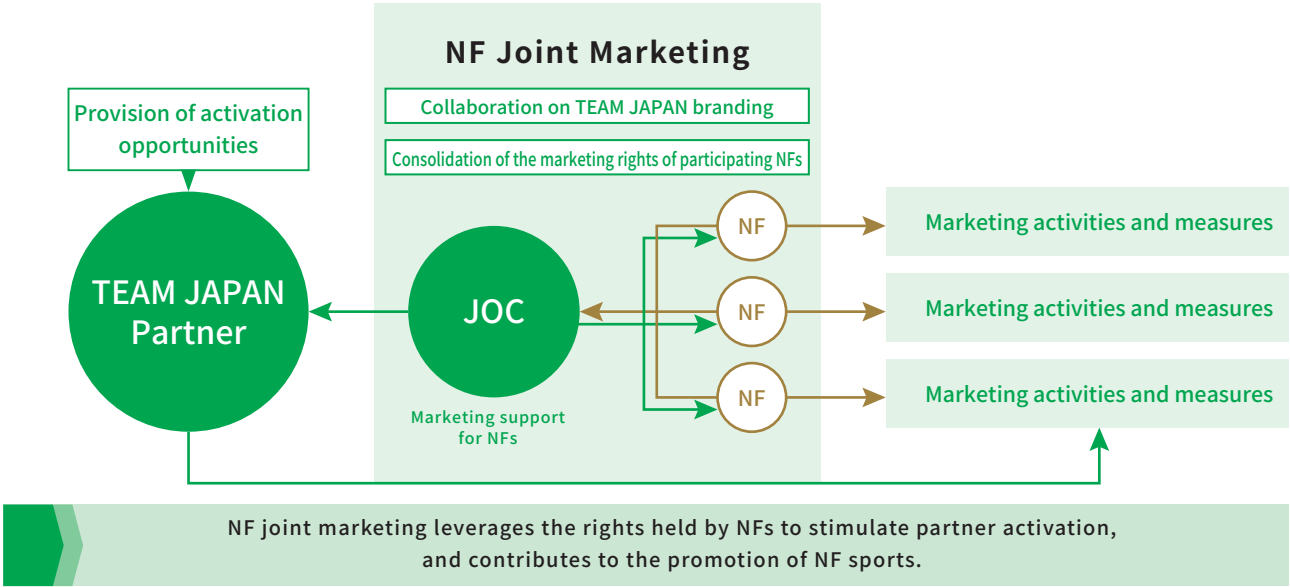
NF Joint Marketing

Collaboration on TEAM JAPAN branding

Consolidation of the marketing rights of participating NFs

Provision of activation opportunities

TEAM JAPAN Partner

JOC

Marketing support for NFs

NF

NF

NF

Marketing activities and measures

Marketing activities and measures

Marketing activities and measures

NF joint marketing leverages the rights held by NFs to stimulate partner activation, and contributes to the promotion of NF sports.